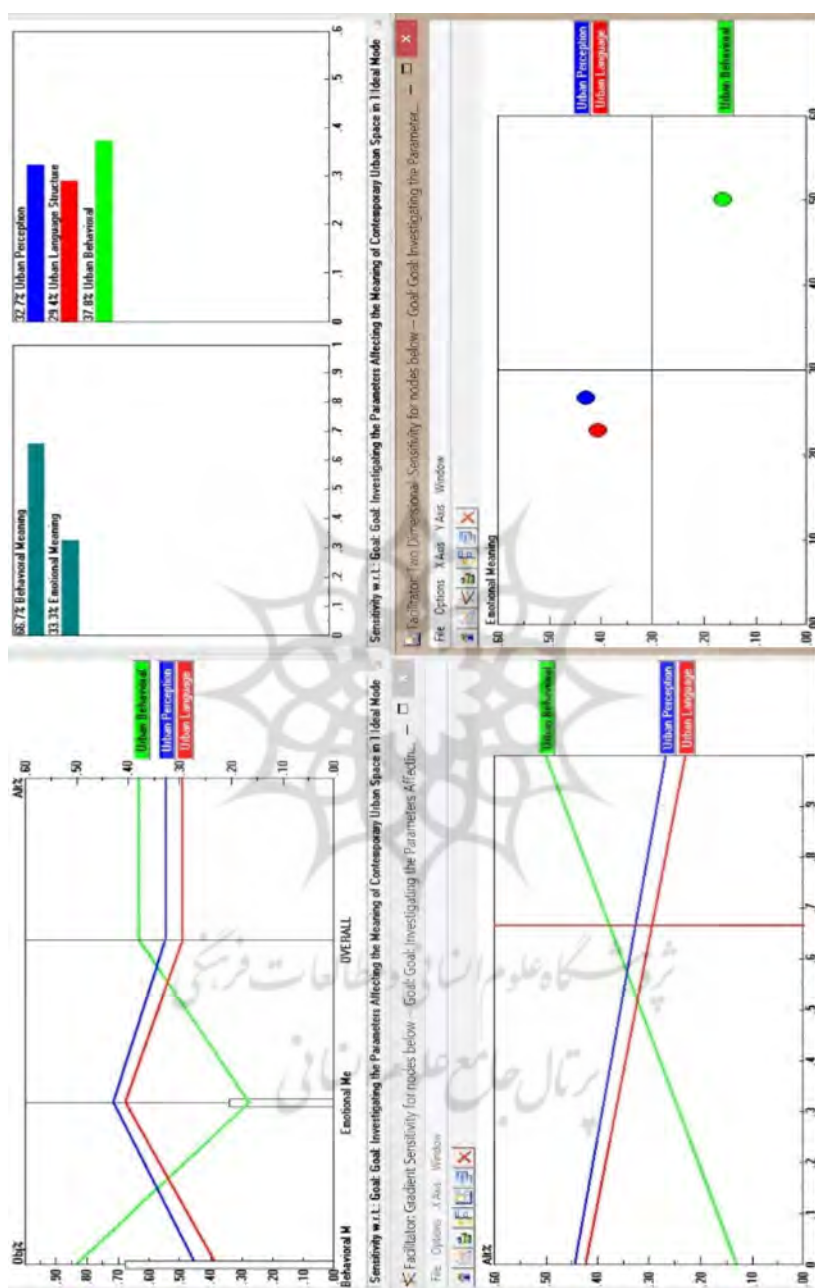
Obj%
.90
.80
.70
.60
.50
.40
.30
.20
.10
.00
Behavioral M
Emotional Me
OVERALL
Alt%
.60
.50
.40
.30
.20
.10
.00
Urban Behavioral
Urban Perception
Urban Language

66.7% Behavioral Meaning
33.3% Emotional Meaning
0 .1 .2 .3 .4 .5 .6 .7 .8 .9 1

32.7% Urban Perception
29.4% Urban Language Structure
37.8% Urban Behavioral
0 .1 .2 .3 .4 .5 .6

Sensitivity w.r.t.: Goal: Goal: Investigating the Parameters Affecting the Meaning of Contemporary Urban Space in I Ideal Mode

Sensitivity w.r.t.: Goal: Goal: Investigating the Parameters Affecting the Meaning of Contemporary Urban Space in I Ideal Mode

Facilitator: Gradient Sensitivity for nodes below -- Goal: Goal: Investigating the Parameters Affectin...
File Options X Axis Window
Alt%
.60
.50
.40
.30
.20
.10
.00
0 .1 .2 .3 .4 .5 .6 .7 .8 .9 1
Urban Behavioral
Urban Perception
Urban Language

Facilitator: Two Dimensional Sensitivity for nodes below -- Goal: Goal: Investigating the Parameter...
File Options X Axis Y Axis Window
Emotional Meaning
60
50
40
30
20
10
00
00 10 20 30 40 50 60
Urban Perception
Urban Language
Urban Behavioral

پژوهشگاه علوم انسانی و مطالعات فرهنگی
پرتال جامع علوم انسانی